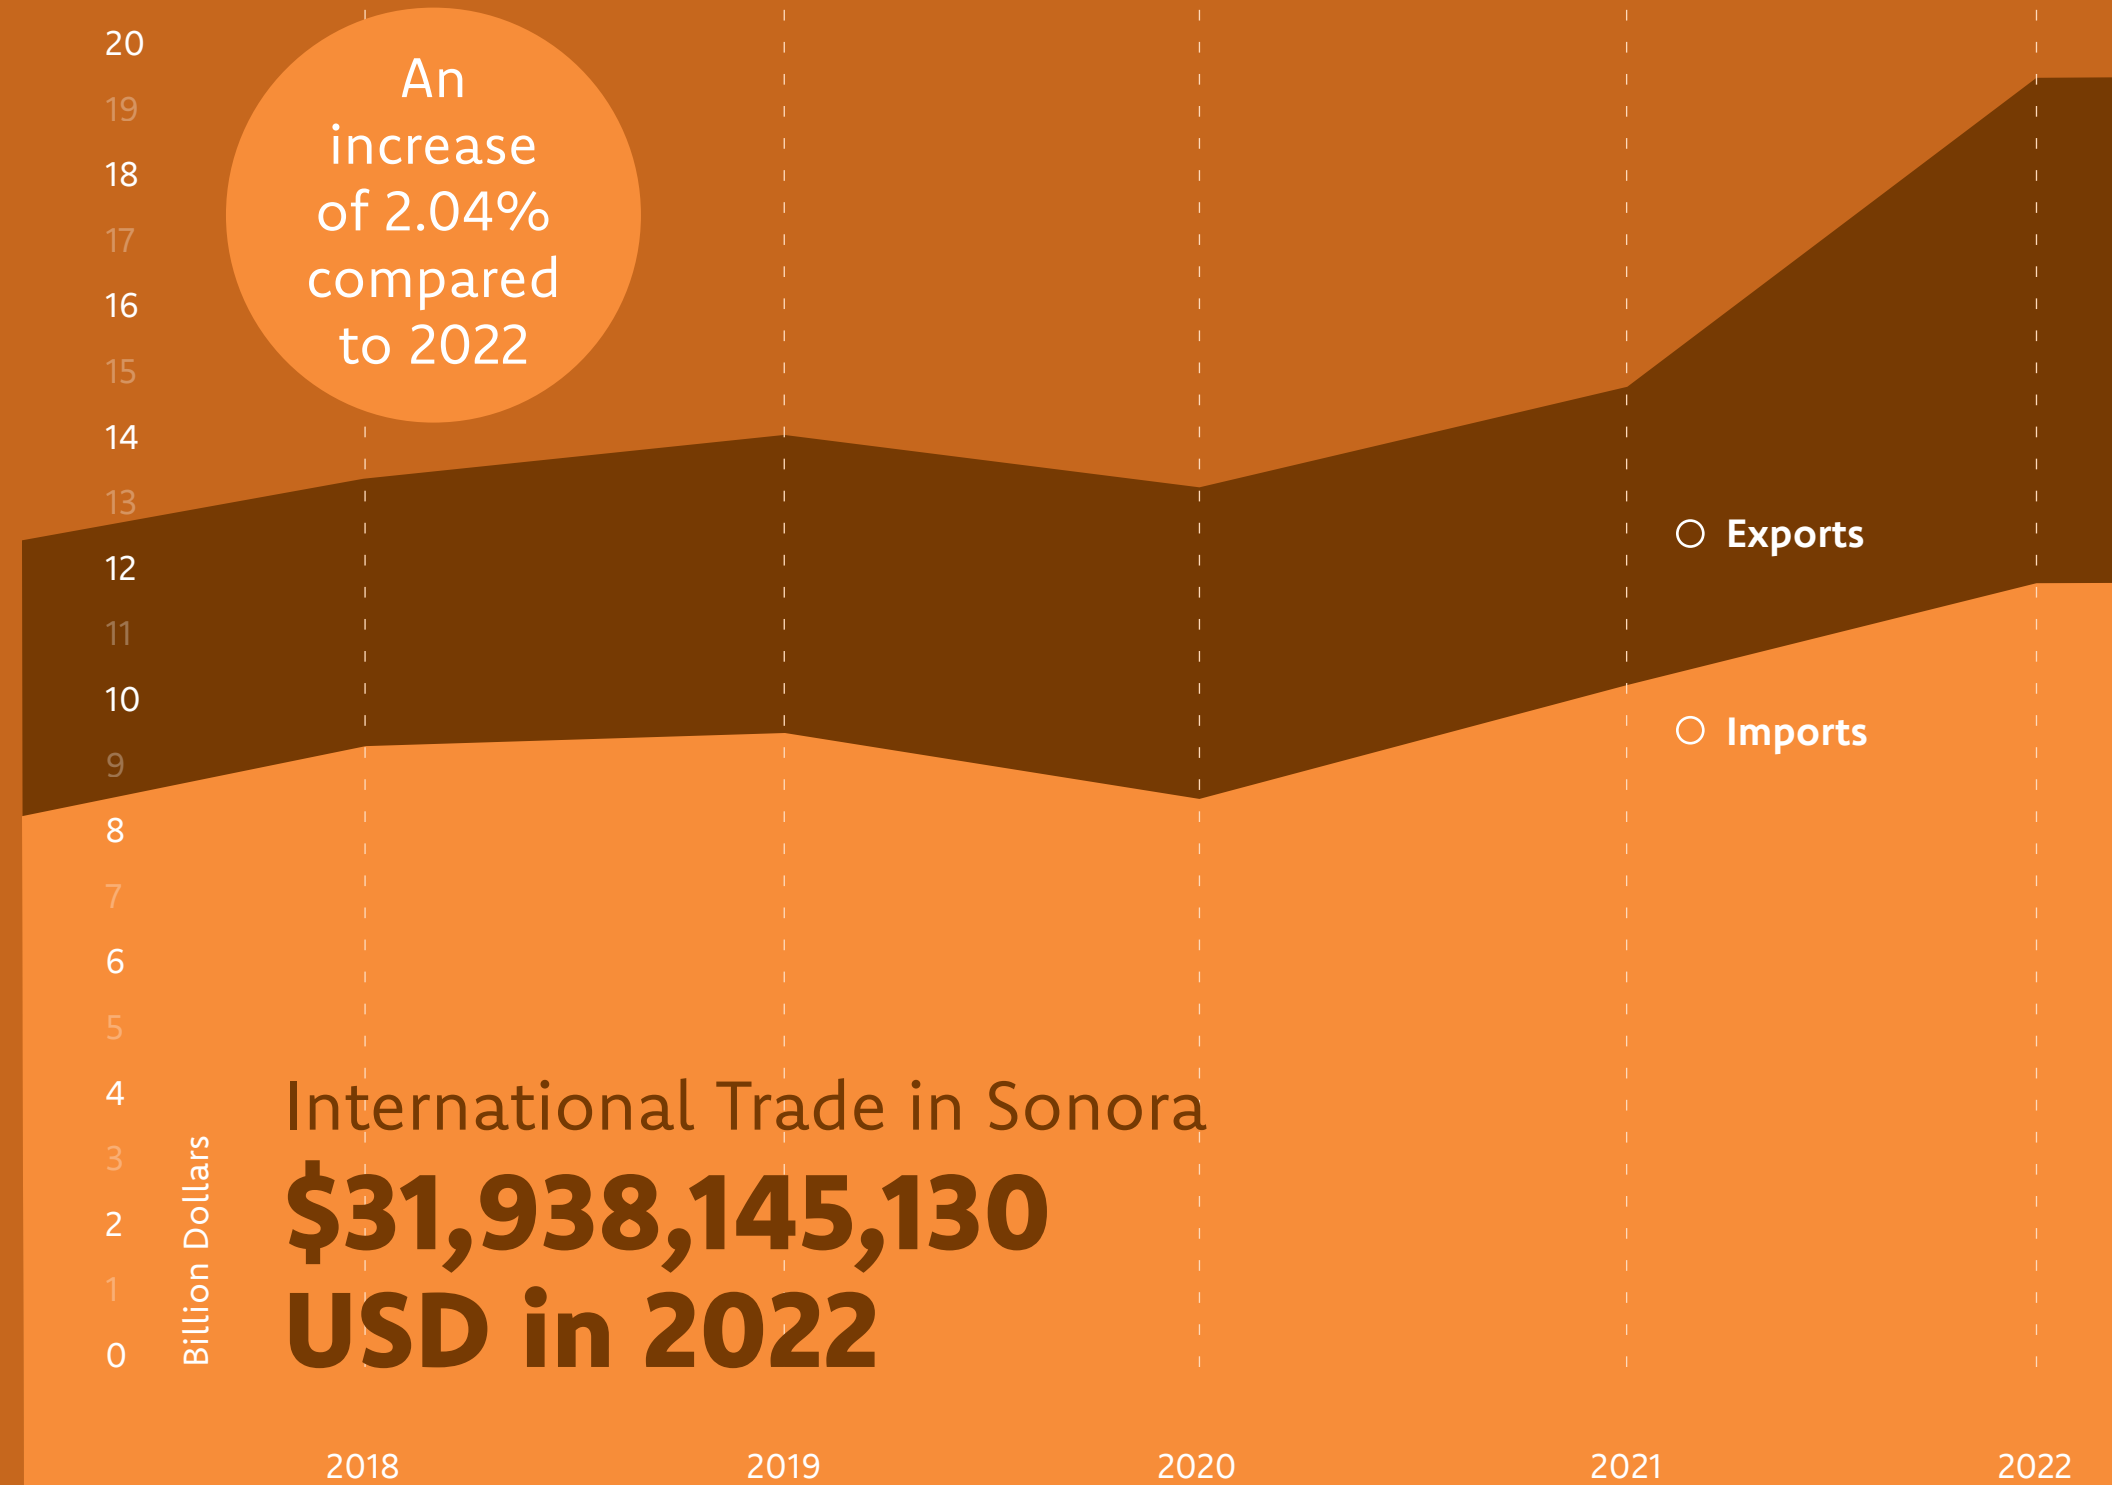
20
19
18
17
16
15
14
13
12
11
10
9
8
7
6
5
4
3
2
1
0

Billion Dollars

An increase of 2.04% compared to 2022

Exports

Imports

International Trade in Sonora
$31,938,145,130 USD in 2022

2018
2019
2020
2021
2022